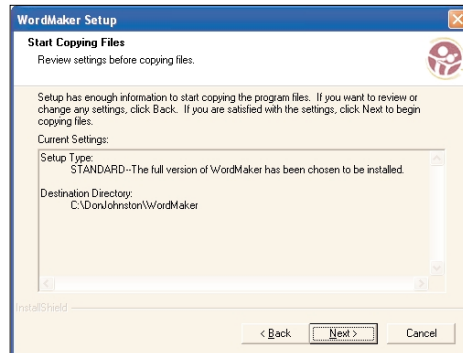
WordMaker Setup

Start Copying Files

Review settings before copying files.

Setup has enough information to start copying the program files. If you want to review or change any settings, click Back. If you are satisfied with the settings, click Next to begin copying files.

Current Settings:

Setup Type:
STANDARD--The full version of WordMaker has been chosen to be installed.

Destination Directory:
C:\DonJohnston\WordMaker

InstallShield

< Back

Next >

Cancel